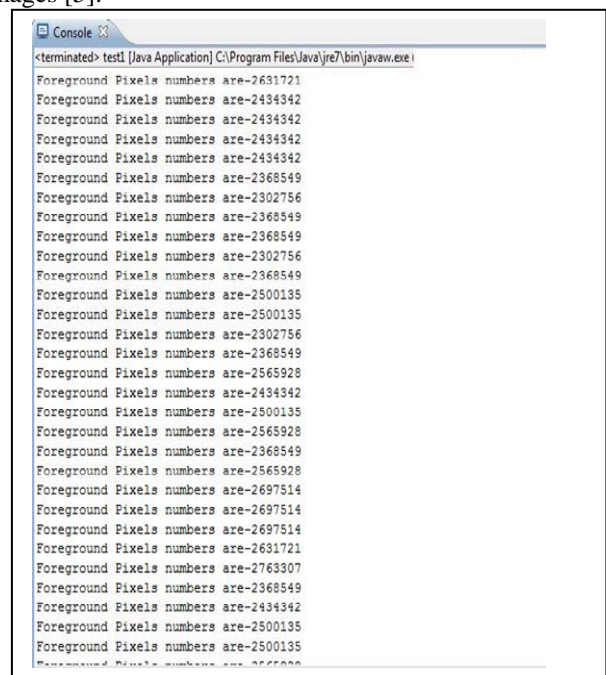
images [9].

Console

<terminated> test1 [Java Application] C:\Program Files\Java\jre7\bin\javaw.exe

Foreground Pixels numbers are-2631721
Foreground Pixels numbers are-2434342
Foreground Pixels numbers are-2434342
Foreground Pixels numbers are-2434342
Foreground Pixels numbers are-2434342
Foreground Pixels numbers are-2368549
Foreground Pixels numbers are-2302756
Foreground Pixels numbers are-2368549
Foreground Pixels numbers are-2368549
Foreground Pixels numbers are-2302756
Foreground Pixels numbers are-2368549
Foreground Pixels numbers are-2500135
Foreground Pixels numbers are-2500135
Foreground Pixels numbers are-2302756
Foreground Pixels numbers are-2368549
Foreground Pixels numbers are-2565928
Foreground Pixels numbers are-2434342
Foreground Pixels numbers are-2500135
Foreground Pixels numbers are-2565928
Foreground Pixels numbers are-2368549
Foreground Pixels numbers are-2565928
Foreground Pixels numbers are-2697514
Foreground Pixels numbers are-2697514
Foreground Pixels numbers are-2697514
Foreground Pixels numbers are-2631721
Foreground Pixels numbers are-2763307
Foreground Pixels numbers are-2368549
Foreground Pixels numbers are-2434342
Foreground Pixels numbers are-2500135
Foreground Pixels numbers are-2500135
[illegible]